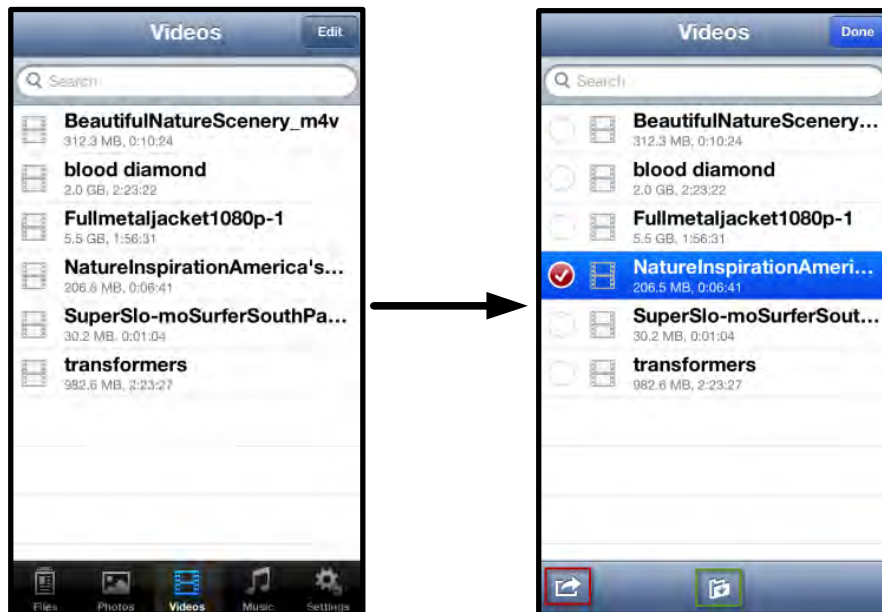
Videos

Edit

Search

BeautifulNatureScenery_m4v
312.3 MB, 0:10:24

blood diamond
2.0 GB, 2:23:22

Fullmetaljacket1080p-1
5.5 GB, 1:56:31

NatureInspirationAmerica's...
206.5 MB, 0:06:41

SuperSlo-moSurferSouthPa...
30.2 MB, 0:01:04

transformers
982.6 MB, 2:23:27

Files Photos Videos Music Settings

Videos

Done

Search

BeautifulNatureScenery...
312.3 MB, 0:10:24

blood diamond
2.0 GB, 2:23:22

Fullmetaljacket1080p-1
5.5 GB, 1:56:31

NatureInspirationAmeri...
206.5 MB, 0:06:41

SuperSlo-moSurferSout...
30.2 MB, 0:01:04

transformers
982.6 MB, 2:23:27